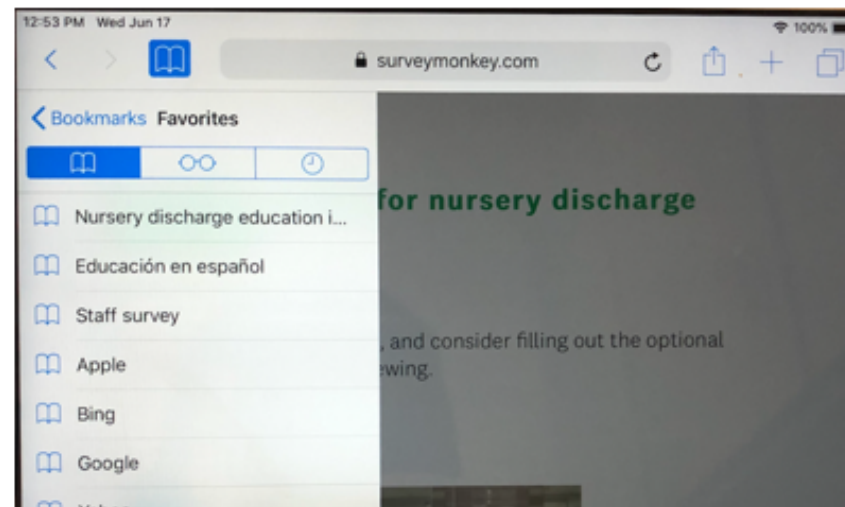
12:53 PM Wed Jun 17

100%

surveymonkey.com

Bookmarks Favorites

Nursery discharge education i...

Educación en español

Staff survey

Apple

Bing

Google

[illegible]

for nursery discharge

, and consider filling out the optional

wing.